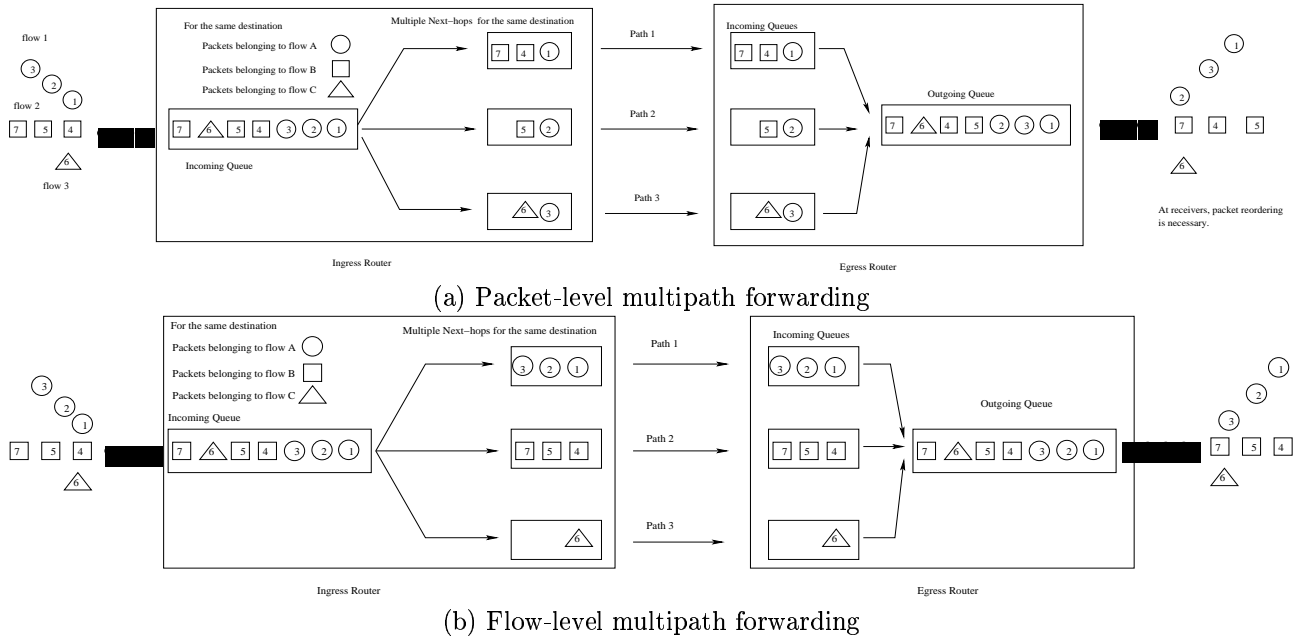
flow 1
3
2
1
flow 2
7 5 4
6
flow 3

For the same destination
Packets belonging to flow A
Packets belonging to flow B
Packets belonging to flow C
7 6 5 4 3 2 1
Incoming Queue

Multiple Next–hops for the same destination
7 4 1
5 2
6 3

Path 1
Path 2
Path 3

Incoming Queues
7 4 1
5 2
6 3

Outgoing Queue
7 6 4 5 2 3 1

1
3
2
7 4 5
6

At receivers, packet reordering is necessary.

Ingress Router

Egress Router

(a) Packet-level multipath forwarding

3
2
1
7 5 4
6

For the same destination
Packets belonging to flow A
Packets belonging to flow B
Packets belonging to flow C
Incoming Queue
7 6 5 4 3 2 1

Multiple Next–hops for the same destination
3 2 1
7 5 4
6

Path 1
Path 2
Path 3

Incoming Queues
3 2 1
7 5 4
6

Outgoing Queue
7 6 5 4 3 2 1

1
2
3
7 5 4
6

Ingress Router

Egress Router

(b) Flow-level multipath forwarding